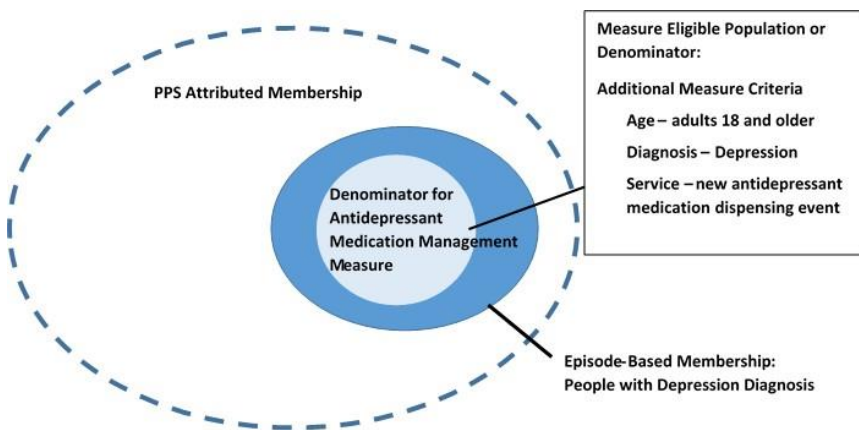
PPS Attributed Membership

Denominator for Antidepressant Medication Management Measure

Measure Eligible Population or Denominator:

Additional Measure Criteria

Age – adults 18 and older

Diagnosis – Depression

Service – new antidepressant medication dispensing event

Episode-Based Membership: People with Depression Diagnosis